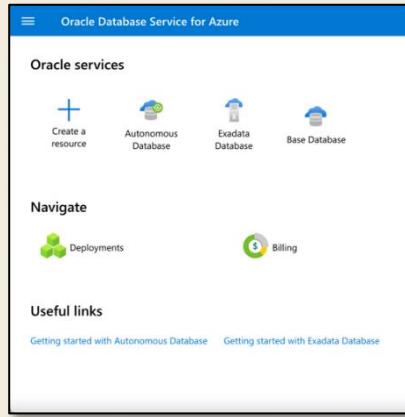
Oracle Database Service for Azure

Oracle services

Create a resource

Autonomous Database

Exadata Database

Base Database

Navigate

Deployments

Billing

Useful links

Getting started with Autonomous Database

Getting started with Exadata Database